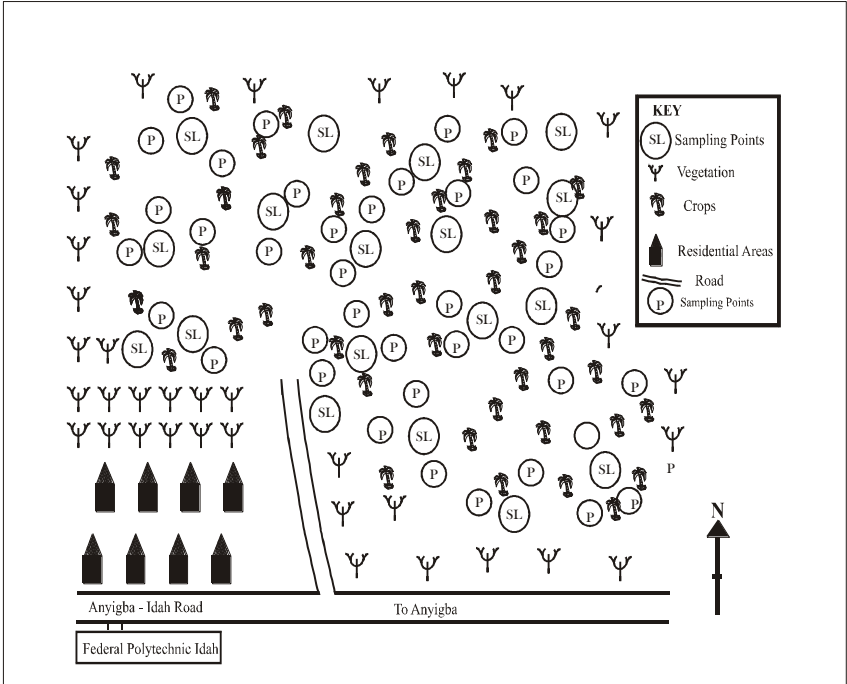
P P SL SL P P P SL SL SL P P P SL P P P SL P SL P P SL P P SL P P P SL P P SL P P P P P P SL P P SL P SL P P P SL P P SL P P P P SL P SL P P P P SL P

KEY
SL Sampling Points
Vegetation
Crops
Residential Areas
Road
P Sampling Points

N

Anyigba - Idah Road
To Anyigba
Federal Polytechnic Idah